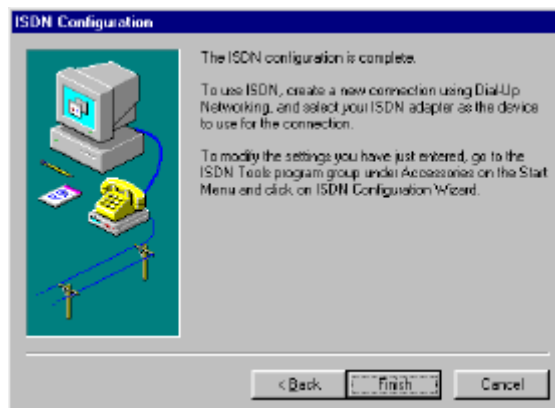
ISDN Configuration

The ISDN configuration is complete.

To use ISDN, create a new connection using Dial-Up Networking, and select your ISDN adapter as the device to use for the connection.

To modify the settings you have just entered, go to the ISDN Tools program group under Accessories on the Start Menu and click on ISDN Configuration Wizard.

< Back | Finish | Cancel